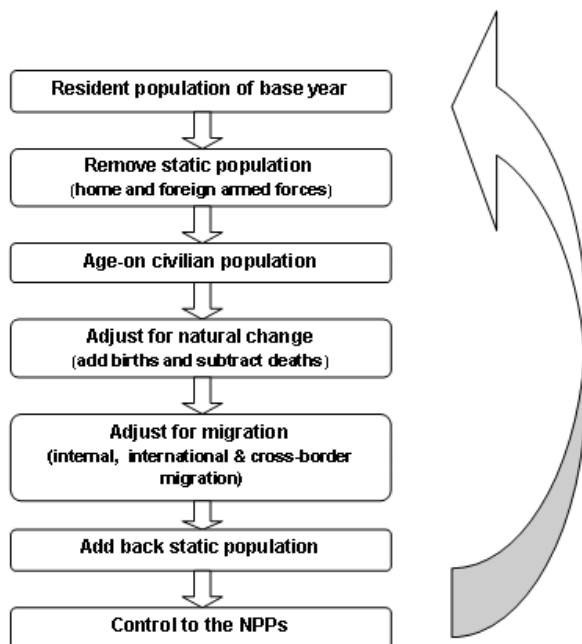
Resident population of base year

Remove static population
(home and foreign armed forces)

Age-on civilian population

Adjust for natural change
(add births and subtract deaths)

Adjust for migration
(internal, international & cross-border migration)

Add back static population

Control to the NPPs